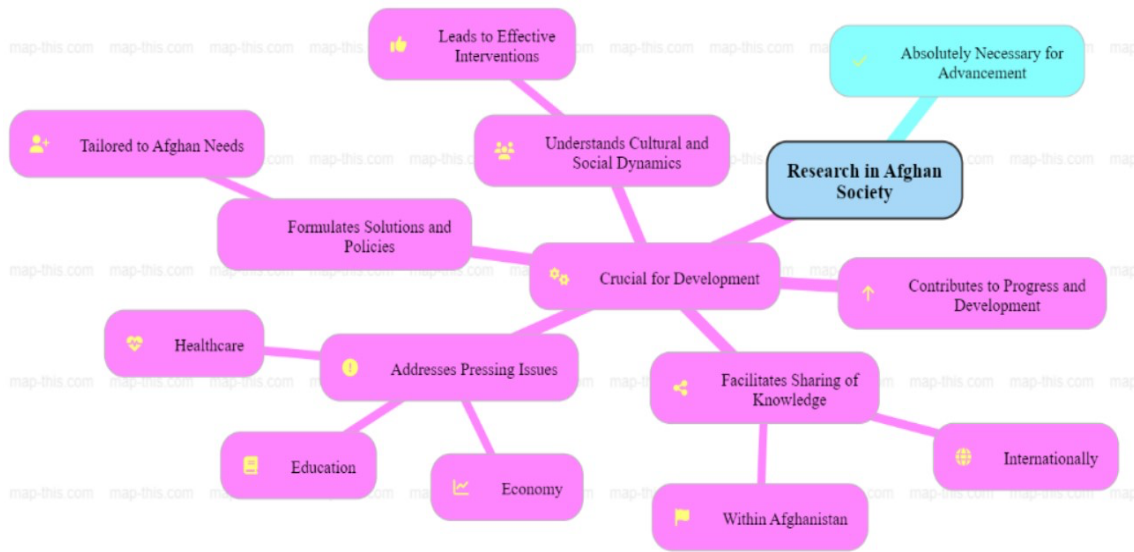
Research in Afghan Society

Absolutely Necessary for Advancement

Crucial for Development

Understands Cultural and Social Dynamics

Leads to Effective Interventions

Formulates Solutions and Policies

Tailored to Afghan Needs

Contributes to Progress and Development

Addresses Pressing Issues

Healthcare

Education

Economy

Facilitates Sharing of Knowledge

Within Afghanistan

Internationally

map-this.com